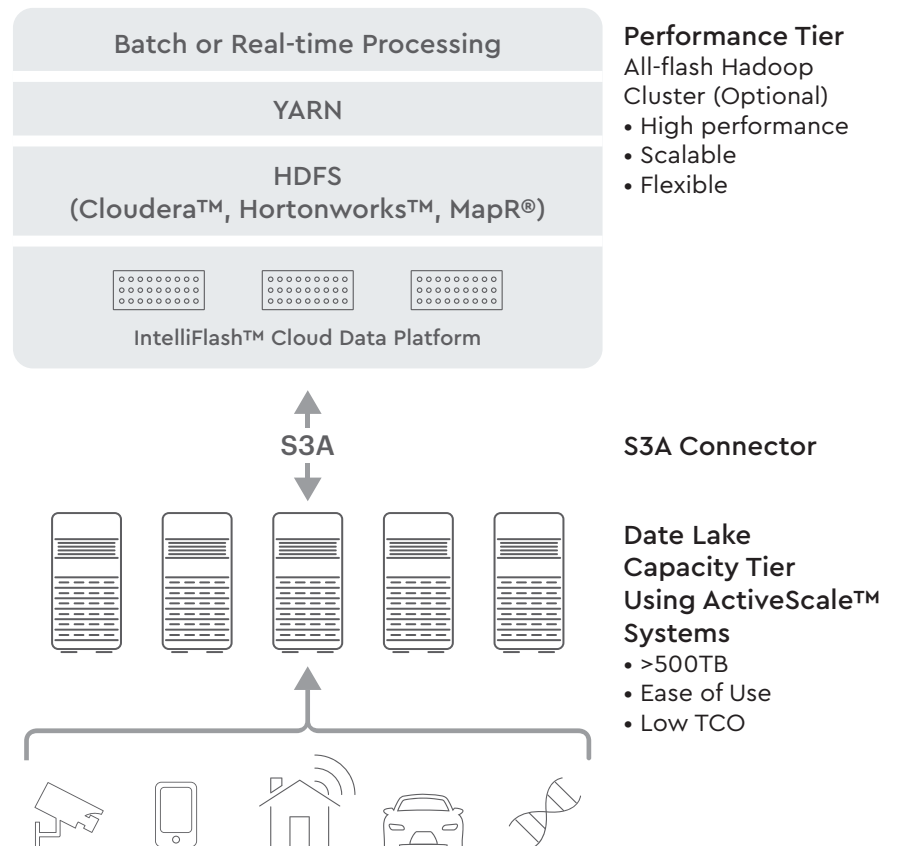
Batch or Real-time Processing

YARN

HDFS
(Cloudera™, Hortonworks™, MapR®)

IntelliFlash™ Cloud Data Platform

Performance Tier
All-flash Hadoop Cluster (Optional)
• High performance
• Scalable
• Flexible

S3A

S3A Connector

Date Lake Capacity Tier Using ActiveScale™ Systems
• >500TB
• Ease of Use
• Low TCO